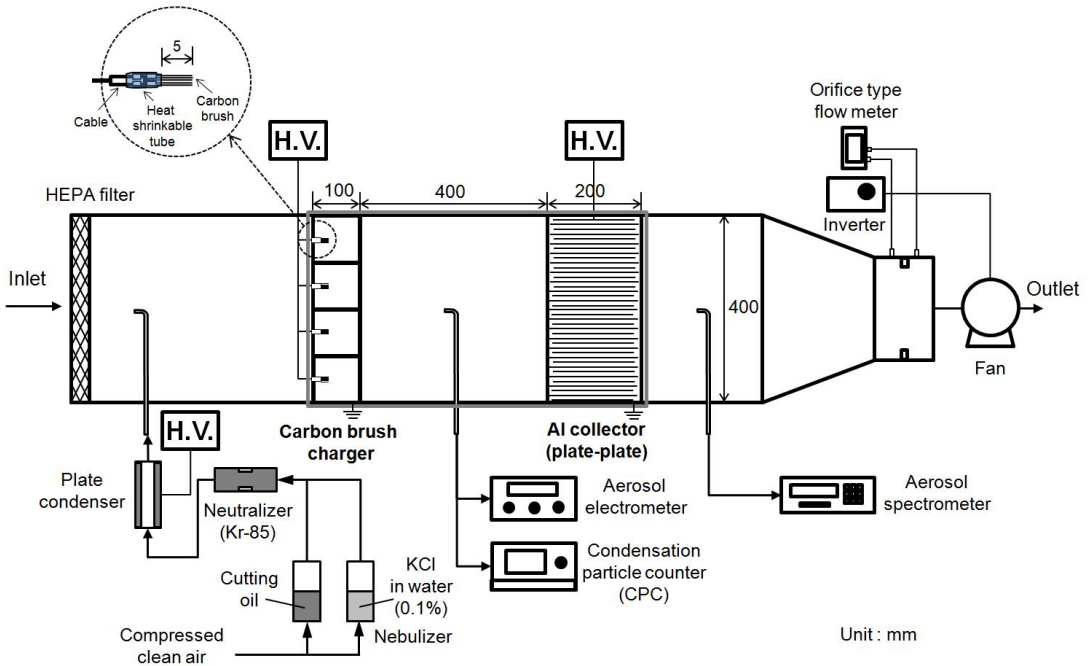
5

Cable

Heat shrinkable tube

Carbon brush

H.V.

H.V.

Orifice type flow meter

HEPA filter

100

400

200

Inverter

Inlet

400

Outlet

Fan

H.V.

Carbon brush charger

Al collector (plate-plate)

Plate condenser

Neutralizer (Kr-85)

Aerosol electrometer

Aerosol spectrometer

Cutting oil

KCl in water (0.1%)

Condensation particle counter (CPC)

Compressed clean air

Nebulizer

Unit : mm